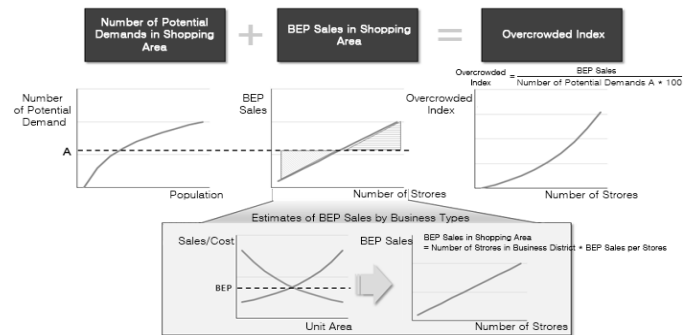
Number of Potential Demands in Shopping Area

+

BEP Sales in Shopping Area

=

Overcrowded Index

Overcrowded Index = $\frac{\text{BEP Sales}}{\text{Number of Potential Demands A} * 100}$

Number of Potential Demand

A

Population

BEP Sales

Number of Strores

Overcrowded Index

Number of Strores

Estimates of BEP Sales by Business Types

Sales/Cost

BEP

Unit Area

BEP Sales

BEP Sales in Shopping Area
= Number of Strores in Business District * BEP Sales per Stores

Number of Strores